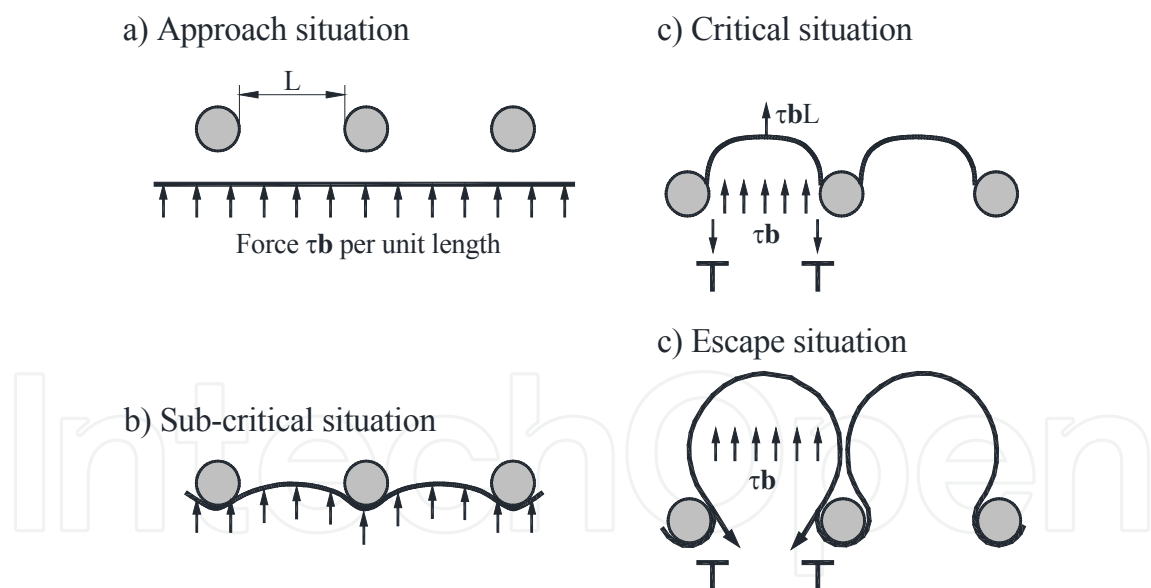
a) Approach situation

L

Force $\tau\mathbf{b}$ per unit length

c) Critical situation

$\tau\mathbf{b}L$

$\tau\mathbf{b}$

b) Sub-critical situation

c) Escape situation

$\tau\mathbf{b}$

IntechOpen